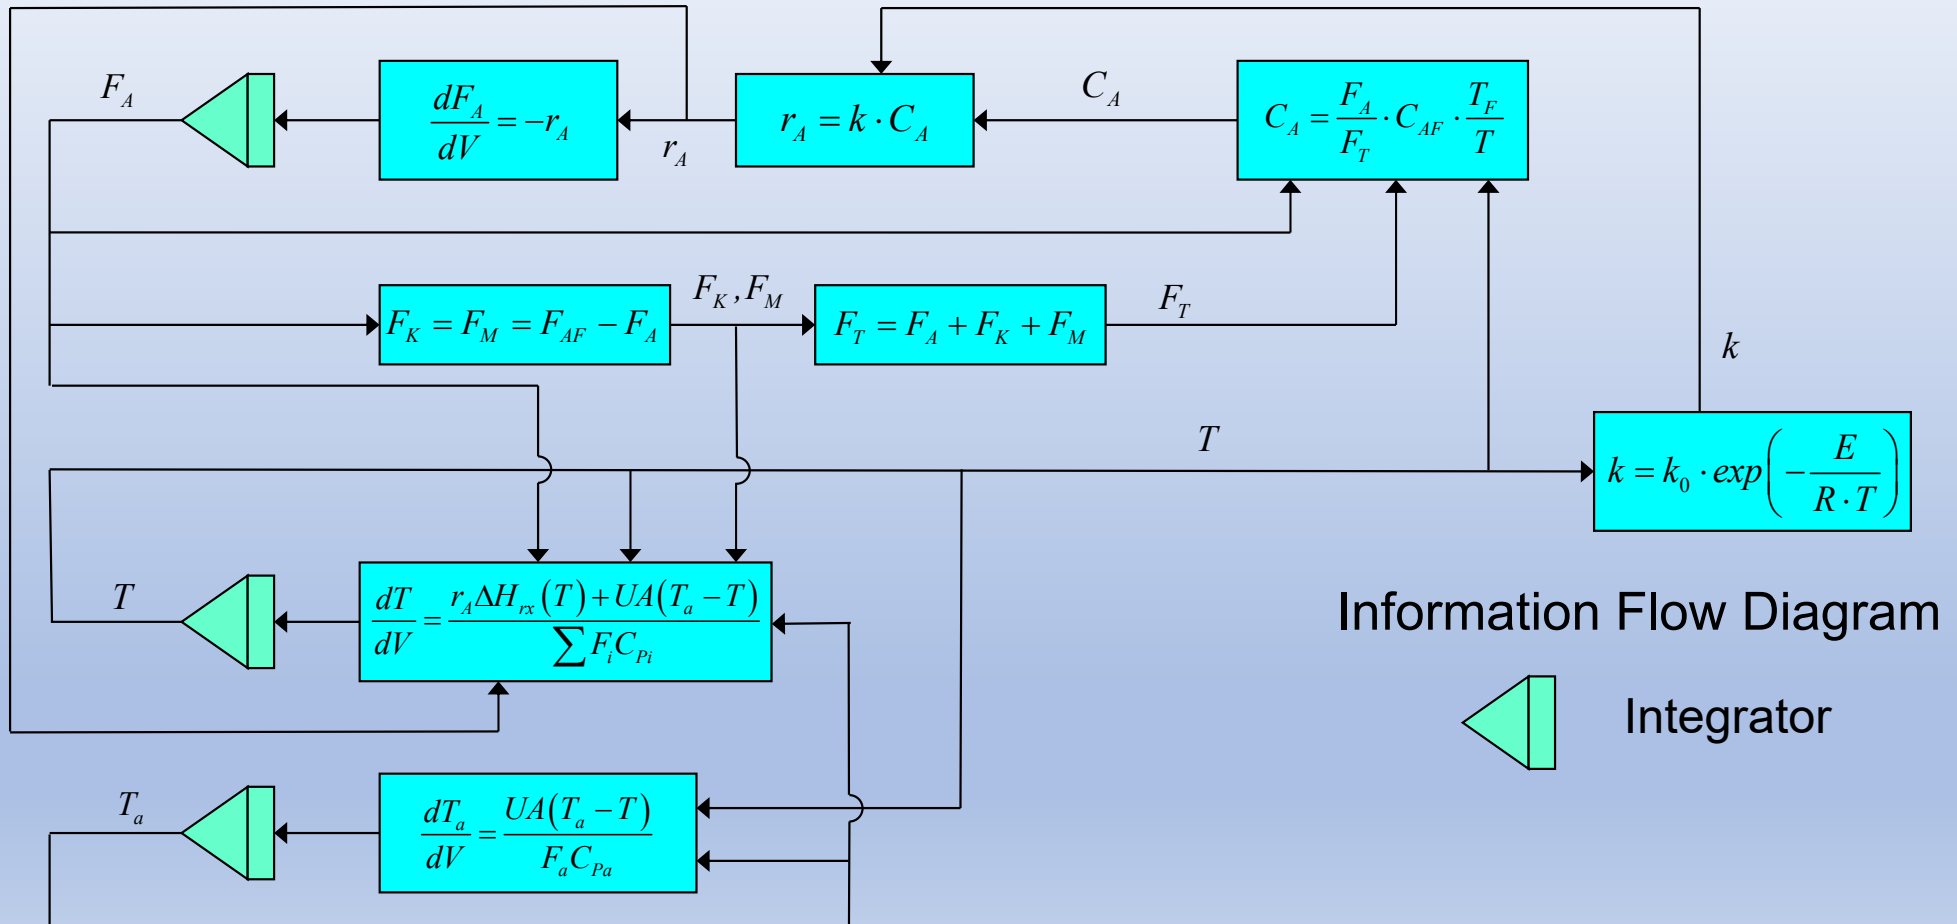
$F_A$

$\frac{dF_A}{dV} = -r_A$

$r_A$

$r_A = k \cdot C_A$

$C_A$

$C_A = \frac{F_A}{F_T} \cdot C_{AF} \cdot \frac{T_F}{T}$

$F_K = F_M = F_{AF} - F_A$

$F_K, F_M$

$F_T = F_A + F_K + F_M$

$F_T$

$k$

$T$

$k = k_0 \cdot exp\left(-\frac{E}{R \cdot T}\right)$

$T$

$\frac{dT}{dV} = \frac{r_A \Delta H_{rx}(T) + UA(T_a - T)}{\sum F_i C_{Pi}}$

Information Flow Diagram

Integrator

$T_a$

$\frac{dT_a}{dV} = \frac{UA(T_a - T)}{F_a C_{Pa}}$